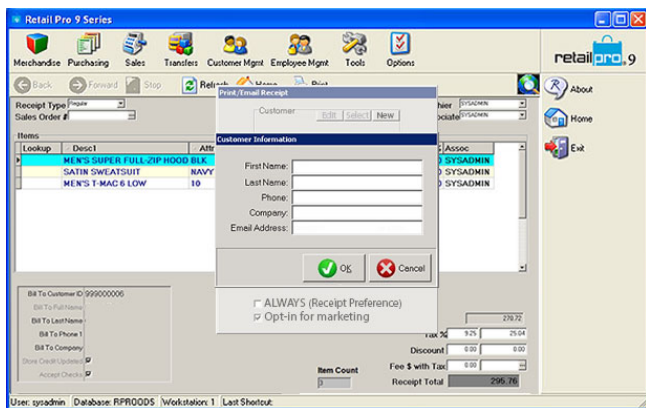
Retail Pro 9 Series

Merchandise Purchasing Sales Transfers Customer Mgmt Employee Mgmt Tools Options

retail pro 9

About
Home
Exit

Back Forward Stop Refresh Home Print

Receipt Type Regular
Sales Order #

Cashier SYSADMIN
Associate SYSADMIN

Items

| Lookup | Desc1 | Attr | | Assoc |
|---|---|---|---|---|
| | MEN'S SUPER FULL-ZIP HOOD BLK | | 0 | SYSADMIN |
| | SATIN SWEATSUIT | NAVY | 0 | SYSADMIN |
| | MEN'S T-MAC 6 LOW | 10 | 0 | SYSADMIN |

Print/Email Receipt

Customer
Edit Select New

Customer Information

First Name:
Last Name:
Phone:
Company:
Email Address:

OK Cancel

ALWAYS (Receipt Preference)
Opt-in for marketing

Bill To Customer ID 999000006
Bill To Full Name
Bill To Last Name
Bill To Phone 1
Bill To Company
Store Credit Updated
Accept Checks

270.72
Tax % 9.25 25.04
Discount 0.00 0.00
Fee $ with Tax 0.00
Item Count 3
Receipt Total 295.76

User: sysadmin Database: RPROODS Workstation: 1 Last Shortcut: